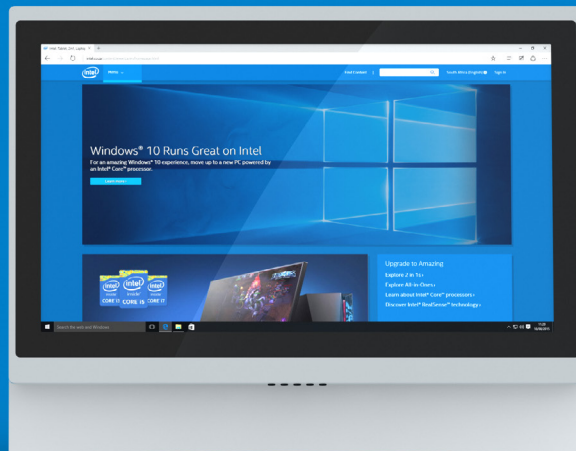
intel

Menu

Find Content

South Africa (English)

Sign In

Windows® 10 Runs Great on Intel

For an amazing Windows® experience, move up to a new PC powered by an Intel® Core™ processor.

Learn more

Upgrade to Amazing

Explore 2 in 1s ›

Explore All-in-Ones ›

Learn about Intel® Core™ processors ›

Discover Intel® RealSense™ Technology ›

intel CORE i7

intel CORE i5

intel CORE i3

Search the web and Windows